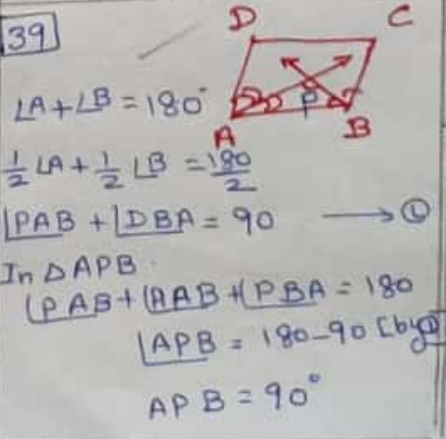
39

D C A B P

$\angle A + \angle B = 180^\circ$

$\frac{1}{2}\angle A + \frac{1}{2}\angle B = \frac{180}{2}$

$\angle PAB + \angle DBA = 90$ → ①

In $\triangle APB$

$\angle PAB + \angle AAB + \angle PBA = 180$

$\angle APB = 180 - 90$ [by ①]

$APB = 90^\circ$